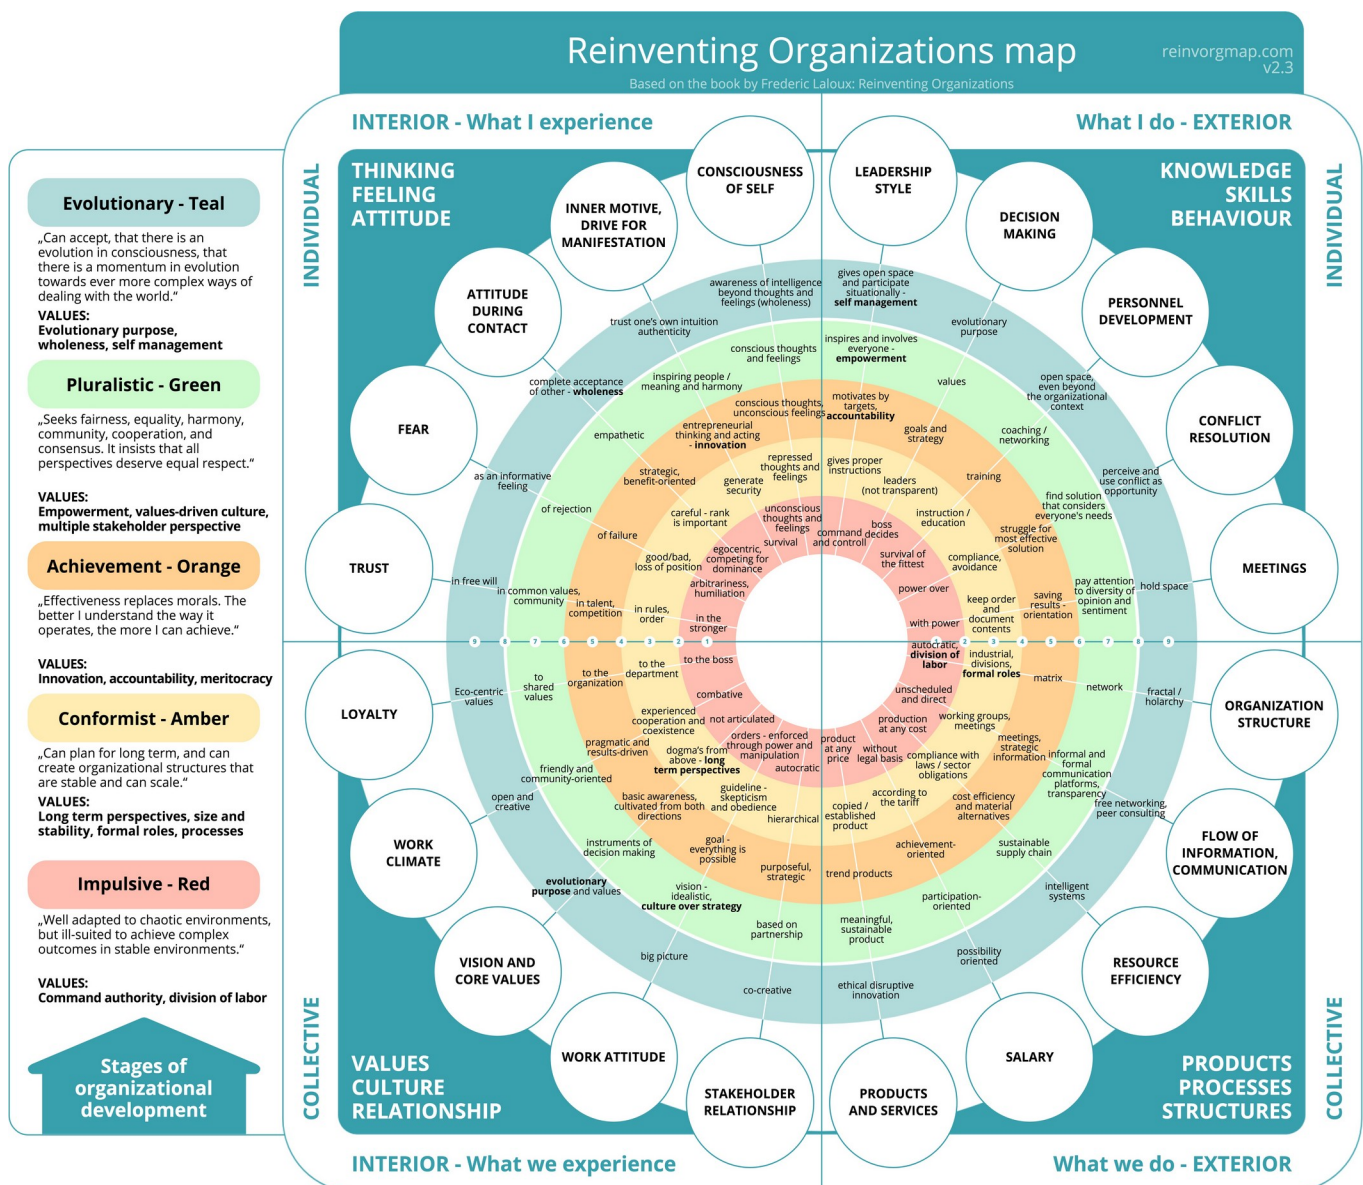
Reinventing Organizations map
reinvorgmap.com
v2.3
Based on the book by Frederic Laloux: Reinventing Organizations

INTERIOR - What I experience
What I do - EXTERIOR

INDIVIDUAL
INDIVIDUAL

THINKING
FEELING
ATTITUDE

KNOWLEDGE
SKILLS
BEHAVIOUR

Evolutionary - Teal
„Can accept, that there is an evolution in consciousness, that there is a momentum in evolution towards ever more complex ways of dealing with the world.“
VALUES:
Evolutionary purpose, wholeness, self management

Pluralistic - Green
„Seeks fairness, equality, harmony, community, cooperation, and consensus. It insists that all perspectives deserve equal respect.“
VALUES:
Empowerment, values-driven culture, multiple stakeholder perspective

Achievement - Orange
„Effectiveness replaces morals. The better I understand the way it operates, the more I can achieve.“
VALUES:
Innovation, accountability, meritocracy

Conformist - Amber
„Can plan for long term, and can create organizational structures that are stable and can scale.“
VALUES:
Long term perspectives, size and stability, formal roles, processes

Impulsive - Red
„Well adapted to chaotic environments, but ill-suited to achieve complex outcomes in stable environments.“
VALUES:
Command authority, division of labor

Stages of organizational development

CONSCIOUSNESS OF SELF
INNER MOTIVE, DRIVE FOR MANIFESTATION
ATTITUDE DURING CONTACT
FEAR
TRUST
LOYALTY
WORK CLIMATE
VISION AND CORE VALUES
WORK ATTITUDE
STAKEHOLDER RELATIONSHIP
LEADERSHIP STYLE
DECISION MAKING
PERSONNEL DEVELOPMENT
CONFLICT RESOLUTION
MEETINGS
ORGANIZATION STRUCTURE
FLOW OF INFORMATION, COMMUNICATION
RESOURCE EFFICIENCY
SALARY
PRODUCTS AND SERVICES

awareness of intelligence beyond thoughts and feelings (wholeness)
trust one's own intuition authenticity
conscious thoughts and feelings
inspiring people / meaning and harmony
complete acceptance of other - wholeness
conscious thoughts, unconscious feelings
entrepreneurial thinking and acting - innovation
empathetic
repressed thoughts and feelings
strategic, benefit-oriented
generate security
as an informative feeling
of rejection
careful - rank is important
unconscious thoughts and feelings
survival
of failure
egocentric, competing for dominance
good/bad, loss of position
arbitrariness, humiliation
in free will
in common values, community
in talent, competition
in rules, order
in the stronger
Eco-centric values
to shared values
to the organization
to the department
to the boss
combative
experienced cooperation and coexistence
not articulated
pragmatic and results-driven
orders - enforced through power and manipulation
friendly and community-oriented
dogma's from above - long term perspectives
autocratic
open and creative
guideline - skepticism
basic awareness, cultivated from both directions
and obedience
hierarchical
instruments of decision making
goal - everything is possible
evolutionary purpose and values
purposeful, strategic
vision - idealistic, culture over strategy
based on partnership
big picture
co-creative

gives open space and participate situationally - self management
inspires and involves everyone - empowerment
evolutionary purpose
motivates by targets, accountability
values
open space, even beyond the organizational context
goals and strategy
coaching / networking
gives proper instructions
leaders (not transparent)
training
perceive and use conflict as opportunity
boss decides
command and control
instruction / education
find solution that considers everyone's needs
struggle for most effective solution
survival of the fittest
compliance, avoidance
power over
keep order and document contents
saving results - orientation
pay attention to diversity of opinion and sentiment
hold space
with power
autocratic, division of labor
industrial, divisions, formal roles
matrix
network
fractal / holarchy
unscheduled and direct
production at any cost
working groups, meetings
meetings, strategic information
product at any price
without legal basis
compliance with laws / sector obligations
informal and formal communication platforms, transparency
according to the tariff
cost efficiency and material alternatives
free networking, peer consulting
copied / established product
achievement-oriented
sustainable supply chain
trend products
participation-oriented
intelligent systems
meaningful, sustainable product
possibility oriented
ethical disruptive innovation

9 8 7 6 5 4 3 2 1
1 2 3 4 5 6 7 8 9

COLLECTIVE
COLLECTIVE

VALUES
CULTURE
RELATIONSHIP

PRODUCTS
PROCESSES
STRUCTURES

INTERIOR - What we experience
What we do - EXTERIOR